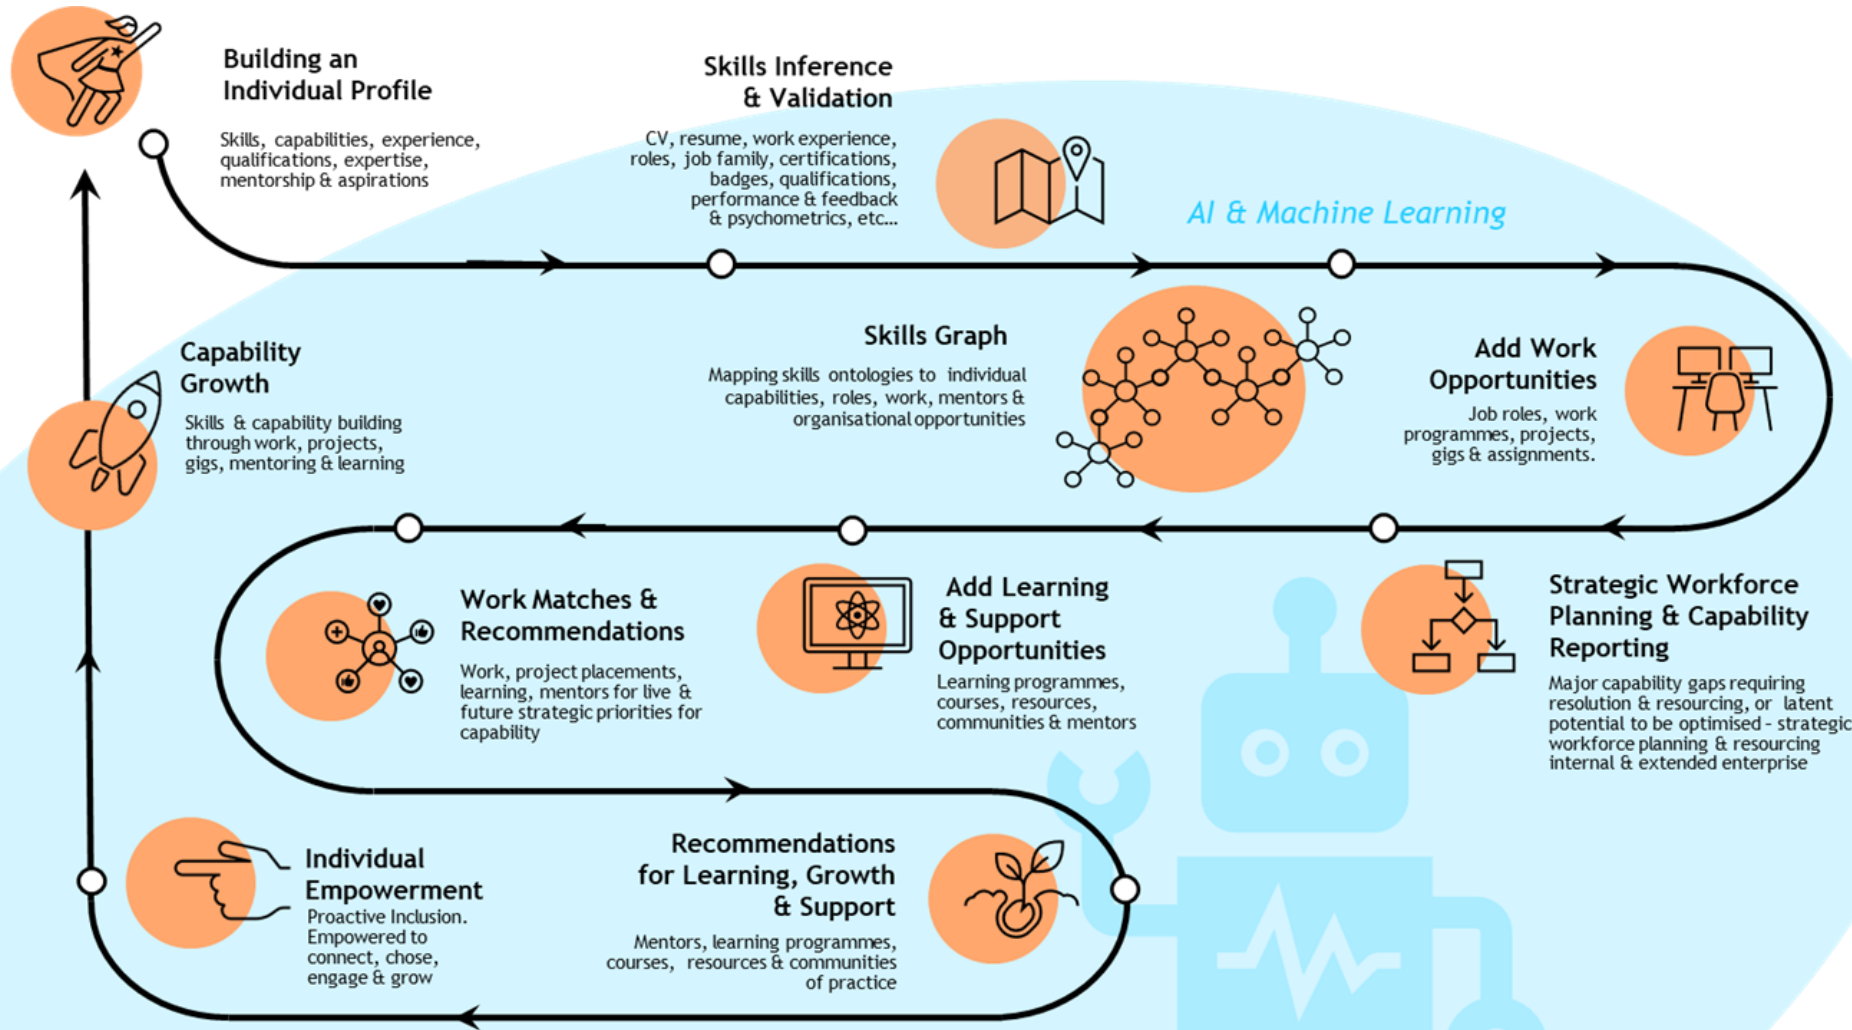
Building an Individual Profile

Skills, capabilities, experience, qualifications, expertise, mentorship & aspirations

Skills Inference & Validation

CV, resume, work experience, roles, job family, certifications, badges, qualifications, performance & feedback & psychometrics, etc...

AI & Machine Learning

Capability Growth

Skills & capability building through work, projects, gigs, mentoring & learning

Skills Graph

Mapping skills ontologies to individual capabilities, roles, work, mentors & organisational opportunities

Add Work Opportunities

Job roles, work programmes, projects, gigs & assignments.

Work Matches & Recommendations

Work, project placements, learning, mentors for live & future strategic priorities for capability

Add Learning & Support Opportunities

Learning programmes, courses, resources, communities & mentors

Strategic Workforce Planning & Capability Reporting

Major capability gaps requiring resolution & resourcing, or latent potential to be optimised - strategic workforce planning & resourcing internal & extended enterprise

Individual Empowerment

Proactive Inclusion. Empowered to connect, chose, engage & grow

Recommendations for Learning, Growth & Support

Mentors, learning programmes, courses, resources & communities of practice